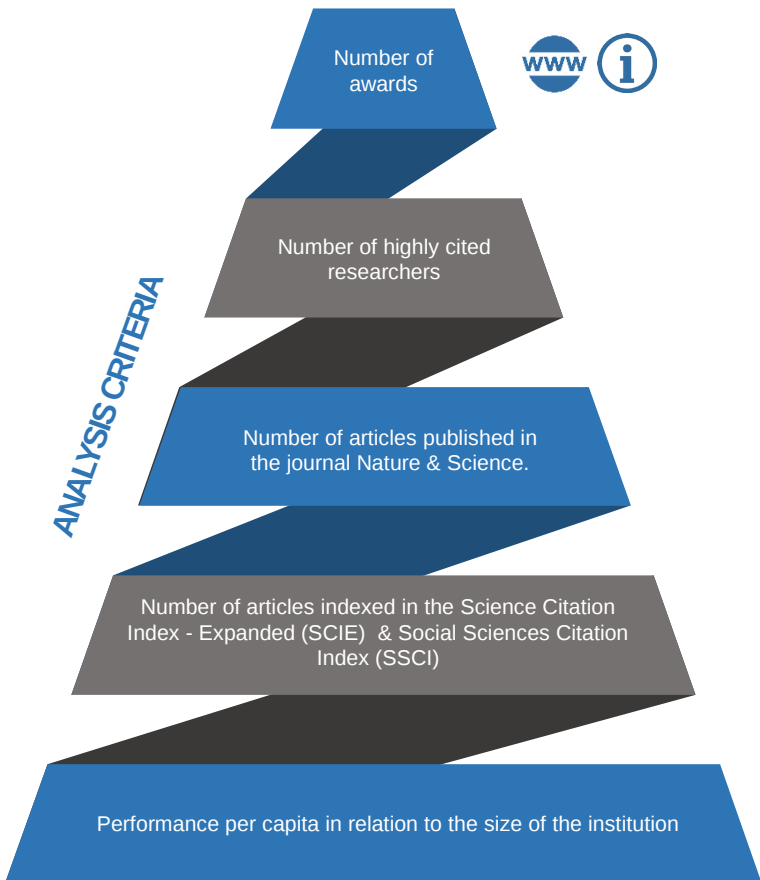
Number of awards

www

i

Number of highly cited researchers

ANALYSIS CRITERIA

Number of articles published in the journal Nature & Science.

Number of articles indexed in the Science Citation Index - Expanded (SCIE) & Social Sciences Citation Index (SSCI)

Performance per capita in relation to the size of the institution